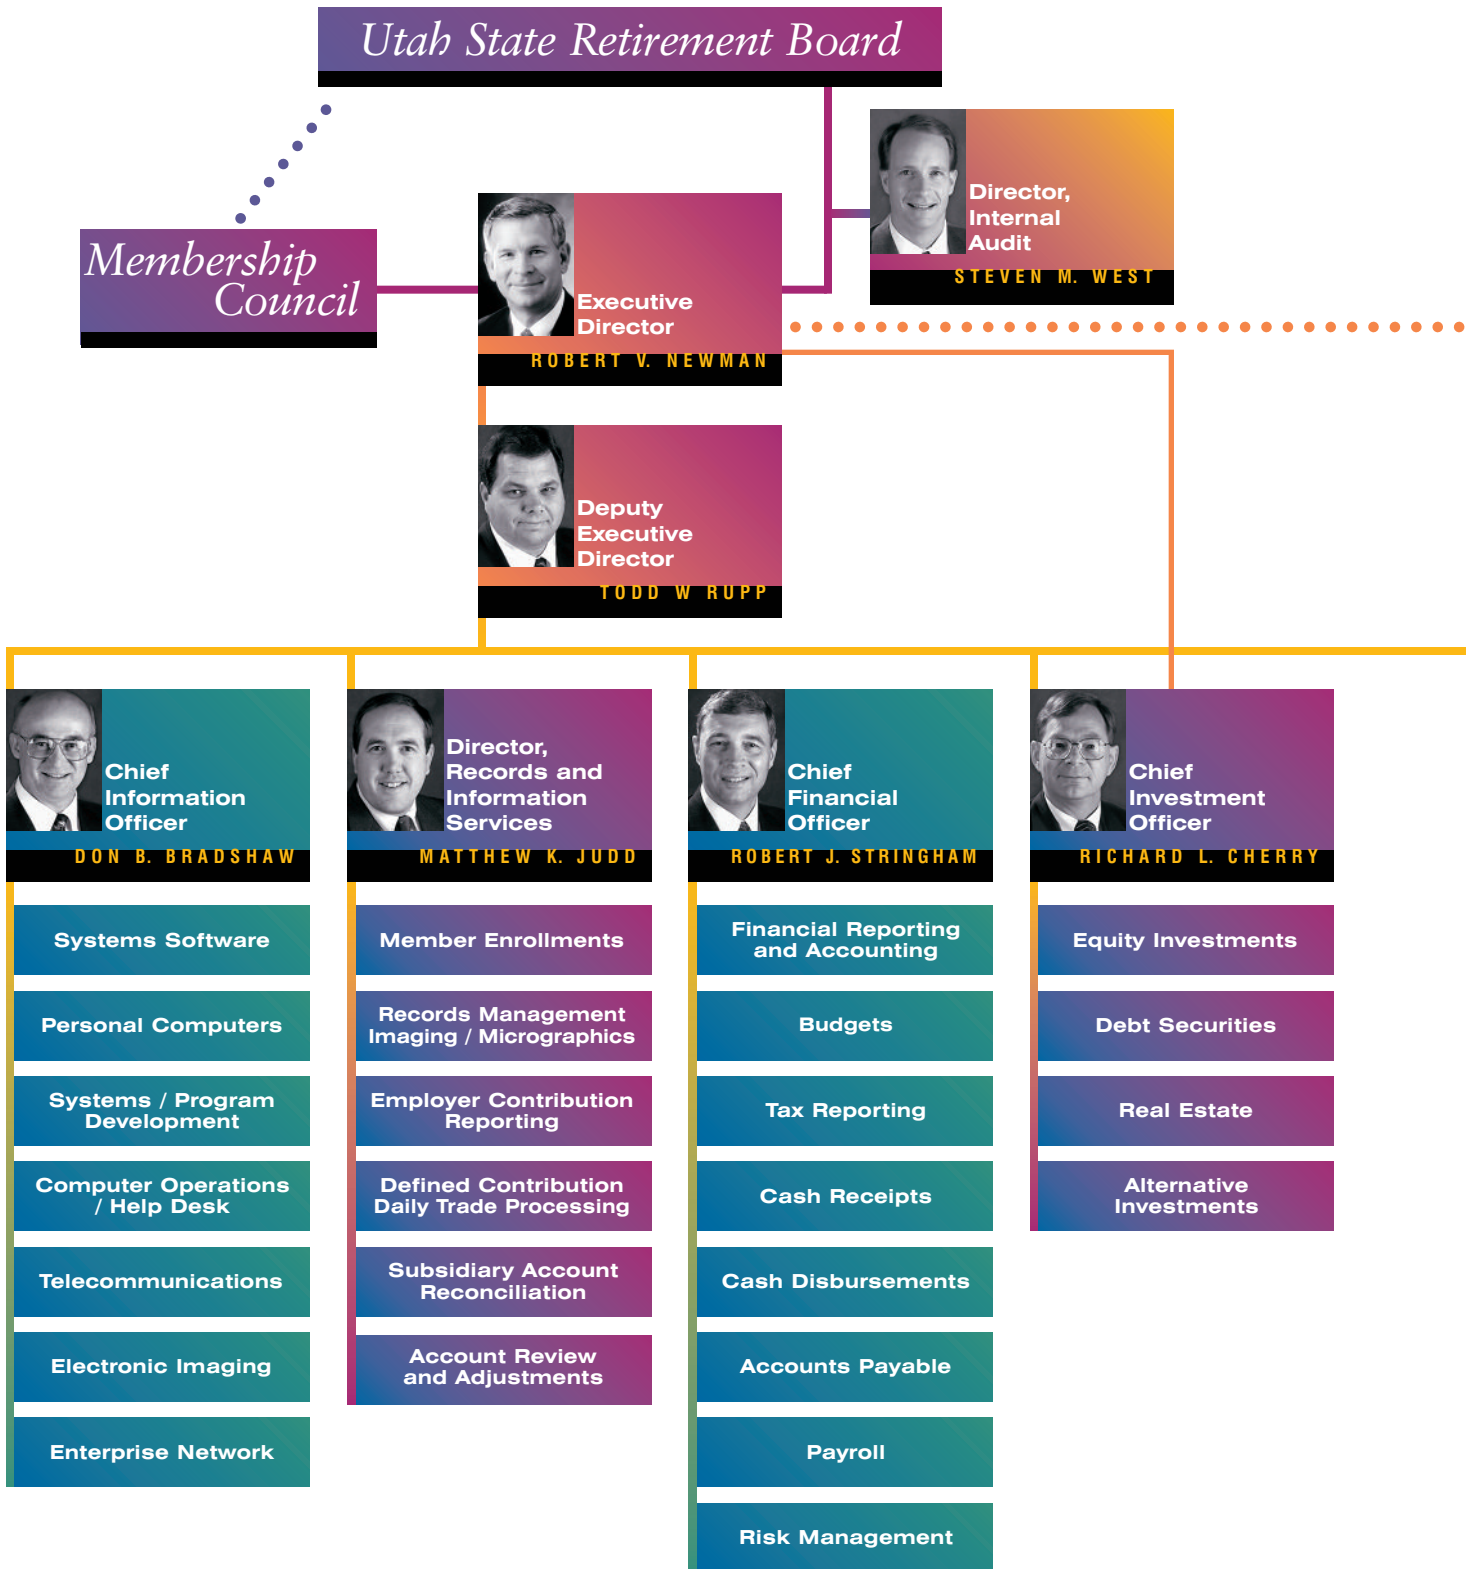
Utah State Retirement Board

Membership Council

Executive Director
ROBERT V. NEWMAN

Director, Internal Audit
STEVEN M. WEST

Deputy Executive Director
TODD W RUPP

Chief Information Officer
DON B. BRADSHAW

Systems Software

Personal Computers

Systems / Program Development

Computer Operations / Help Desk

Telecommunications

Electronic Imaging

Enterprise Network

Director, Records and Information Services
MATTHEW K. JUDD

Member Enrollments

Records Management Imaging / Micrographics

Employer Contribution Reporting

Defined Contribution Daily Trade Processing

Subsidiary Account Reconciliation

Account Review and Adjustments

Chief Financial Officer
ROBERT J. STRINGHAM

Financial Reporting and Accounting

Budgets

Tax Reporting

Cash Receipts

Cash Disbursements

Accounts Payable

Payroll

Risk Management

Chief Investment Officer
RICHARD L. CHERRY

Equity Investments

Debt Securities

Real Estate

Alternative Investments